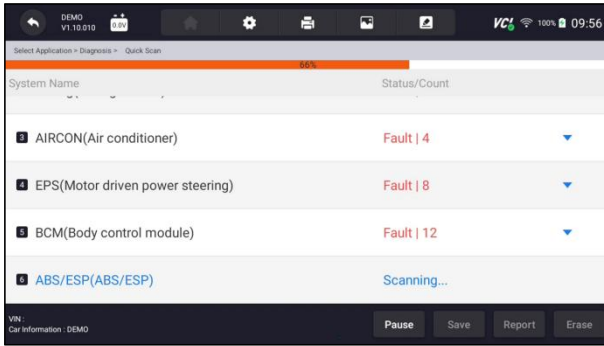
DEMO
V1.10.010
0.0V
VC 100% 09:56

Select Application > Diagnosis > Quick Scan
66%

| System Name | Status/Count |
|---|---|
| 3 AIRCON(Air conditioner) | Fault \| 4 |
| 4 EPS(Motor driven power steering) | Fault \| 8 |
| 5 BCM(Body control module) | Fault \| 12 |
| 6 ABS/ESP(ABS/ESP) | Scanning... |

VIN :
Car Information : DEMO

Pause Save Report Erase